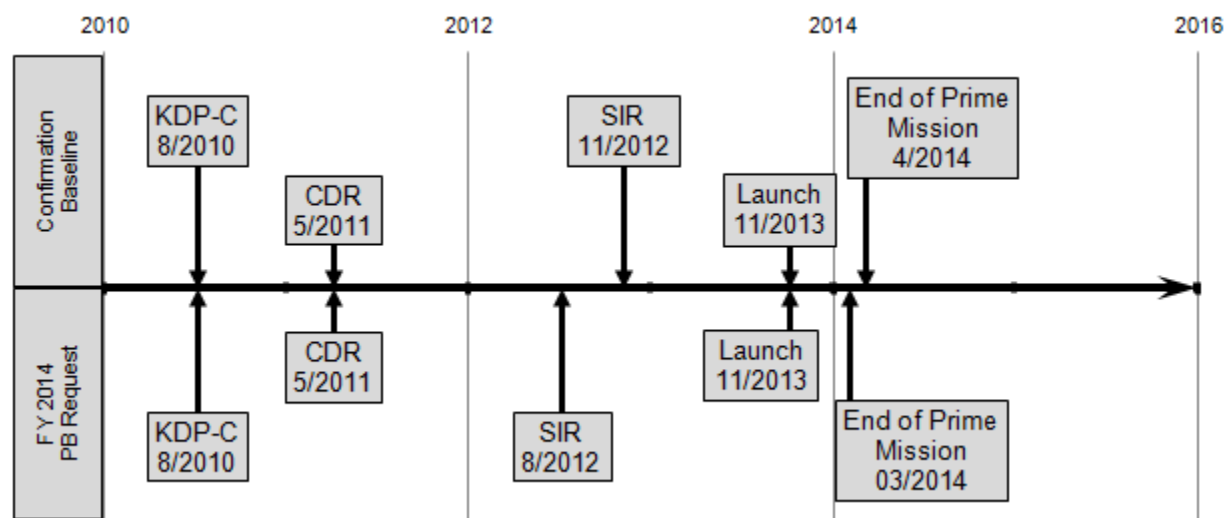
2010

2012

2014

2016

Confirmation Baseline

KDP-C 8/2010

CDR 5/2011

SIR 11/2012

Launch 11/2013

End of Prime Mission 4/2014

FY 2014 PB Request

KDP-C 8/2010

CDR 5/2011

SIR 8/2012

Launch 11/2013

End of Prime Mission 03/2014